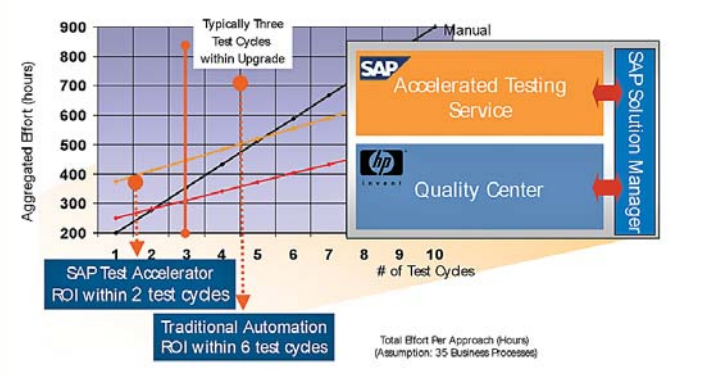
900
800
700
600
500
400
300
200
Aggregated Effort (hours)

Typically Three Test Cycles within Upgrade

Manual

SAP
Accelerated Testing Service

hp invent
Quality Center

SAP Solution Manager

1 2 3 4 5 6 7 8 9 10
# of Test Cycles

SAP Test Accelerator ROI within 2 test cycles

Traditional Automation ROI within 6 test cycles

Total Effort Per Approach (Hours)
(Assumption: 35 Business Processes)